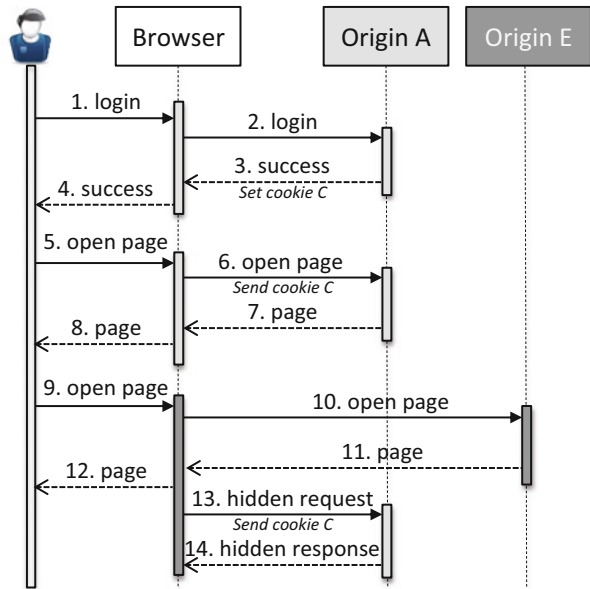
Browser
Origin A
Origin E

1. login
2. login
3. success
Set cookie C
4. success
5. open page
6. open page
Send cookie C
7. page
8. page
9. open page
10. open page
11. page
12. page
13. hidden request
Send cookie C
14. hidden response